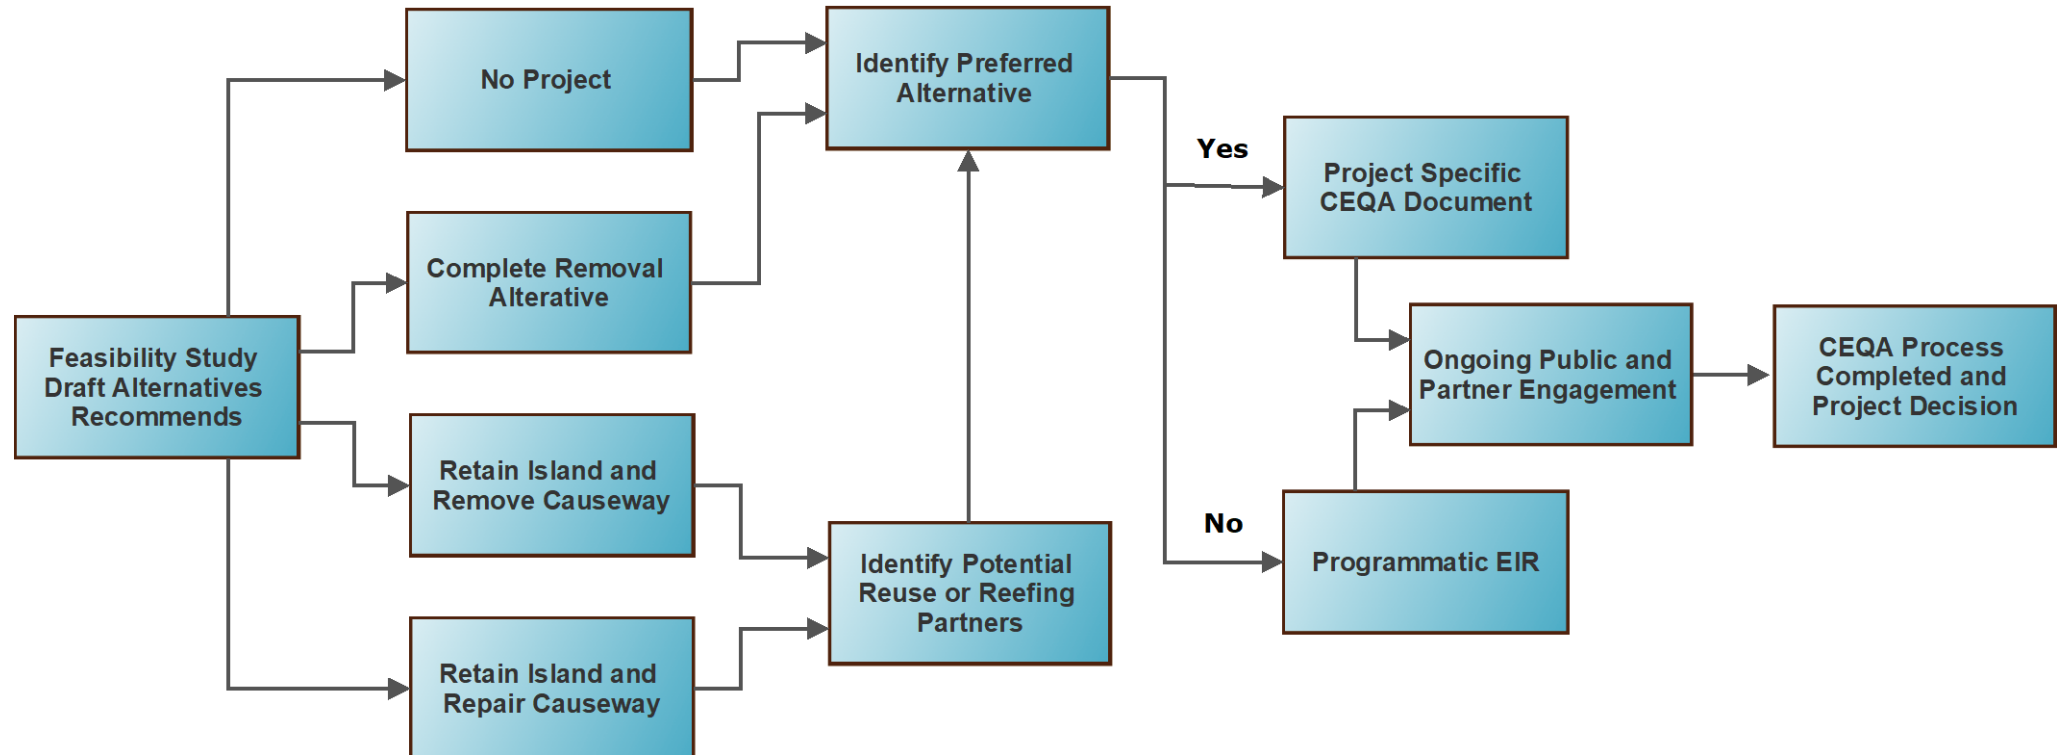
Feasibility Study Draft Alternatives Recommends

No Project

Complete Removal Alterative

Retain Island and Remove Causeway

Retain Island and Repair Causeway

Identify Preferred Alternative

Identify Potential Reuse or Reefing Partners

Yes

No

Project Specific CEQA Document

Programmatic EIR

Ongoing Public and Partner Engagement

CEQA Process Completed and Project Decision